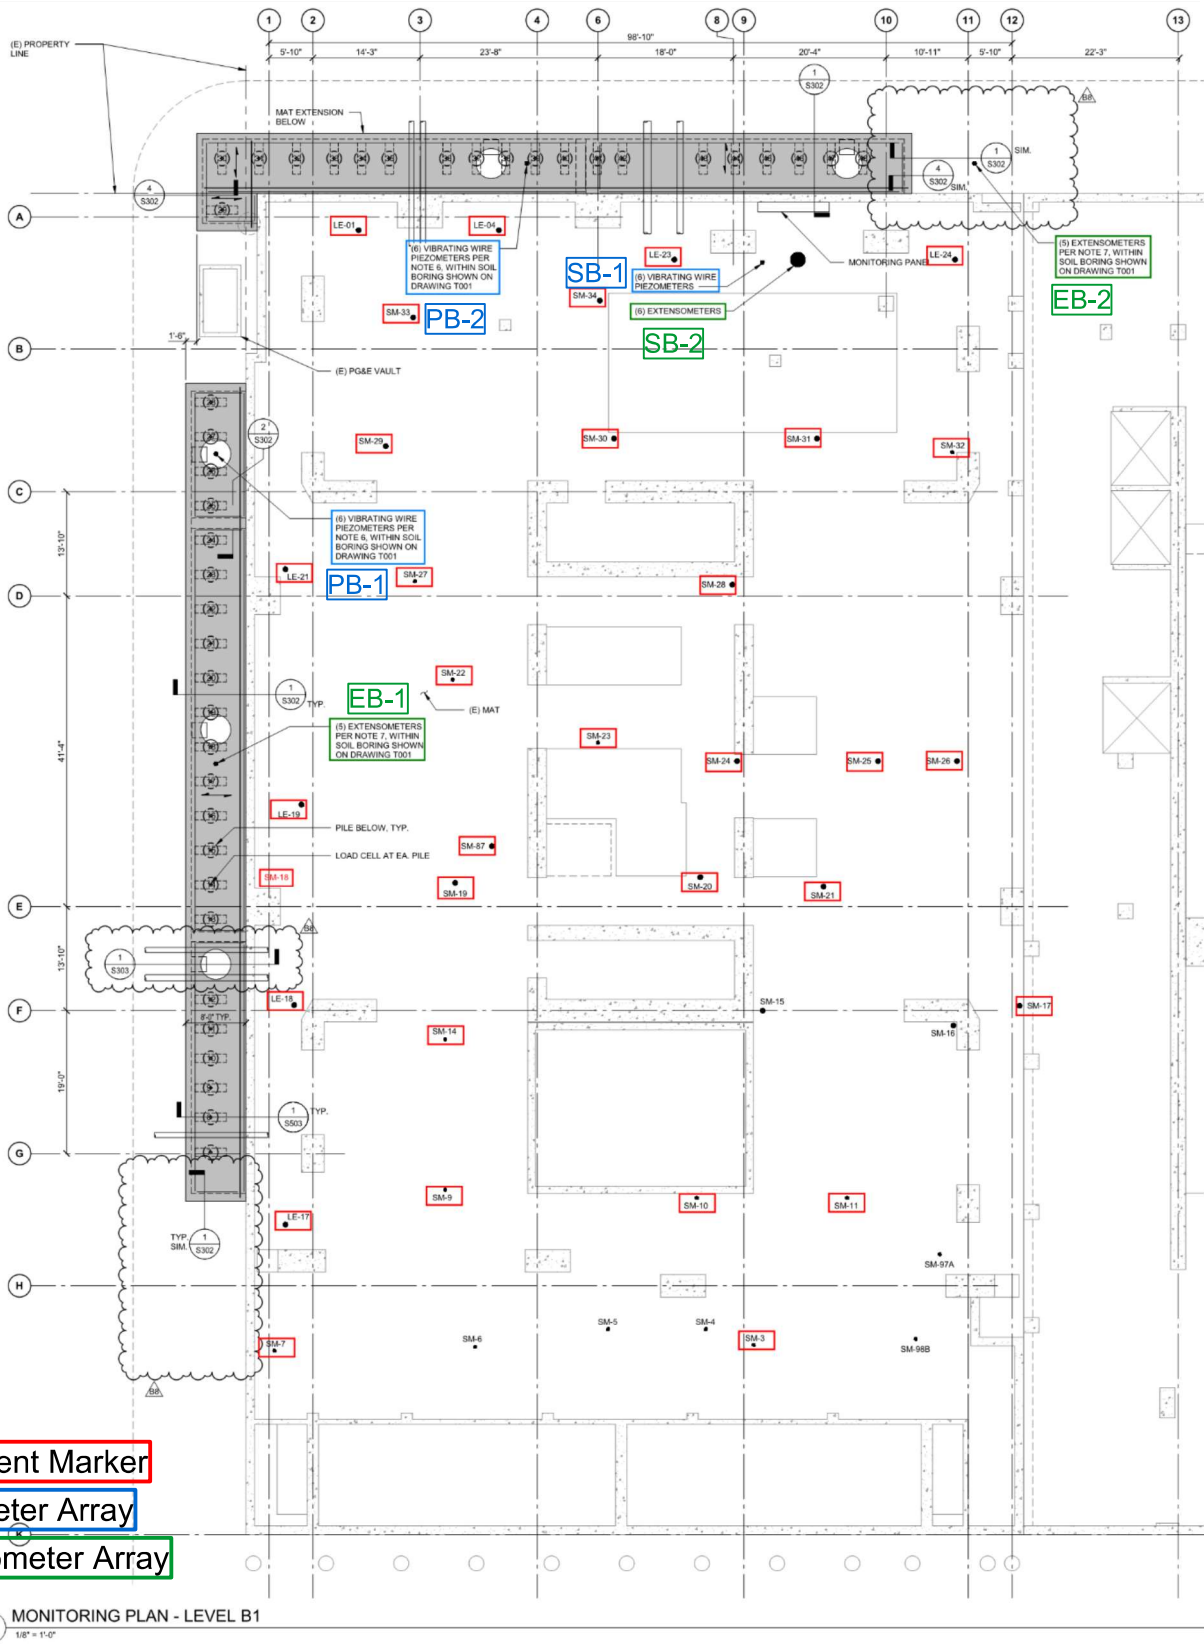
1 2 3 4 6 8 9 10 11 12 13

98'-10"

5'-10" 14'-3" 23'-8" 18'-0" 20'-4" 10'-11" 5'-10" 22'-3"

(E) PROPERTY LINE

MAT EXTENSION BELOW

1 S302

4 S302

1 S302 SIM.

4 S302 SIM.

B8

A

LE-01

LE-04

(6) VIBRATING WIRE PIEZOMETERS PER NOTE 6, WITHIN SOIL BORING SHOWN ON DRAWING T001

SB-1

(6) VIBRATING WIRE PIEZOMETERS

LE-23

SM-34

(6) EXTENSOMETERS

SB-2

MONITORING PANEL

LE-24

(5) EXTENSOMETERS PER NOTE 7, WITHIN SOIL BORING SHOWN ON DRAWING T001

EB-2

SM-33

PB-2

B

1'-6"

(E) PG&E VAULT

2 S302

SM-29

SM-30

SM-31

SM-32

C

(6) VIBRATING WIRE PIEZOMETERS PER NOTE 6, WITHIN SOIL BORING SHOWN ON DRAWING T001

13'-10"

LE-21

PB-1

SM-27

SM-28

D

SM-22

1 S302 TYP.

EB-1

(E) MAT

(5) EXTENSOMETERS PER NOTE 7, WITHIN SOIL BORING SHOWN ON DRAWING T001

41'-4"

SM-23

SM-24

SM-25

SM-26

LE-19

PILE BELOW, TYP.

SM-87

LOAD CELL AT EA. PILE

SM-18

SM-19

SM-20

SM-21

E

1 S303

B8

13'-10"

F

LE-18

8'-0" TYP.

SM-14

SM-15

SM-16

SM-17

19'-0"

1 S503 TYP.

G

SM-9

SM-10

SM-11

LE-17

TYP. SIM. 1 S302

SM-97A

H

SM-6

SM-5

SM-4

SM-3

SM-98B

SM-7

B8

ent Marker

eter Array

ometer Array

MONITORING PLAN - LEVEL B1

1/8" = 1'-0"